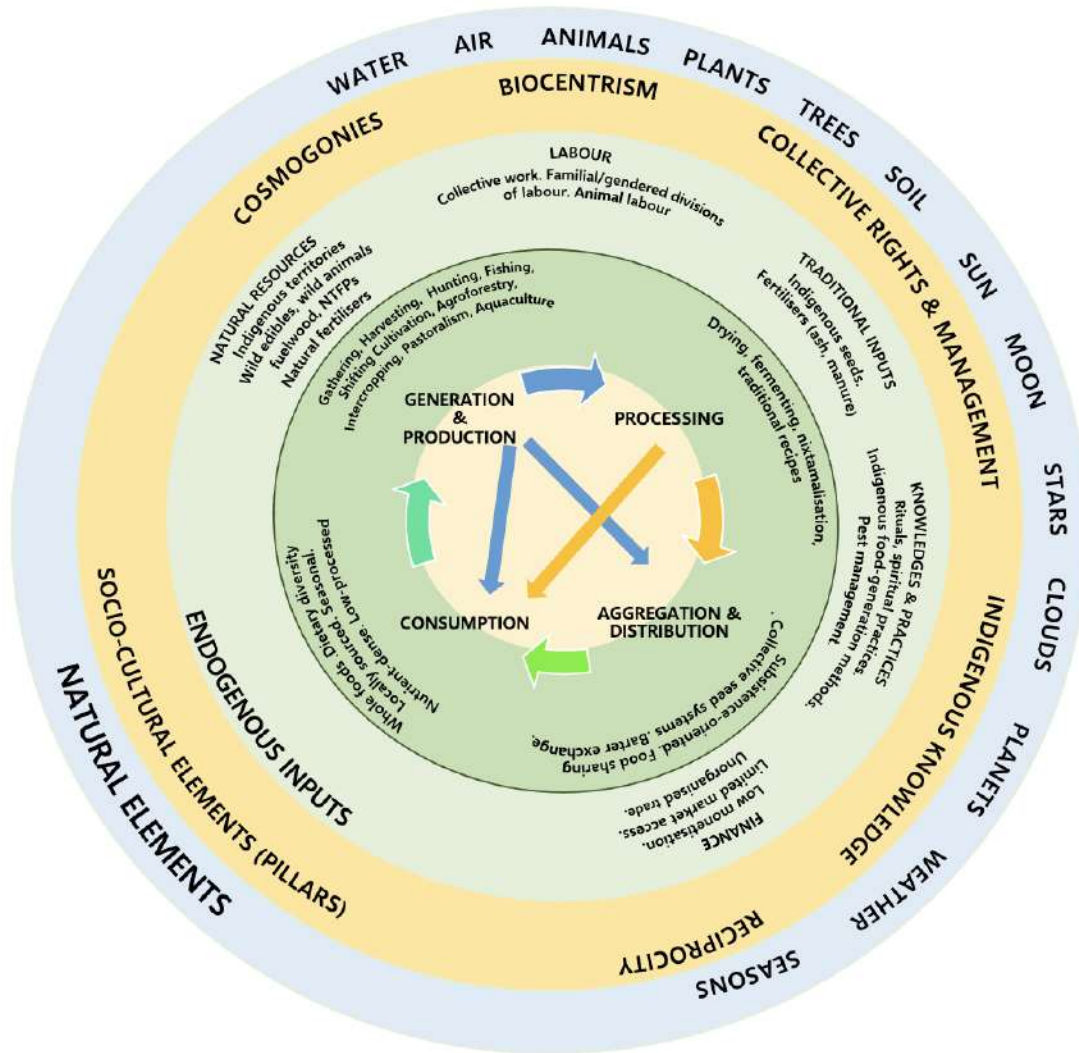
WATER AIR ANIMALS PLANTS TREES SOIL SUN MOON STARS CLOUDS PLANETS WEATHER SEASONS

NATURAL ELEMENTS

BIOCENTRISM

COLLECTIVE RIGHTS & MANAGEMENT

INDIGENOUS KNOWLEDGE

RECIPROCITY

SOCIO-CULTURAL ELEMENTS (PILLARS)

COSMOGONIES

LABOUR
Collective work. Familial/gendered divisions of labour. Animal labour

TRADITIONAL INPUTS
Indigenous seeds. Fertilisers (ash, manure)

KNOWLEDGES & PRACTICES
Rituals, spiritual practices
Indigenous food-generation methods.
Pest management methods.

FINANCE
Low monetisation.
Limited market access.
Unorganised trade.

ENDOGENOUS INPUTS

NATURAL RESOURCES
Indigenous territories
Wild edibles, wild animals
fuelwood, NTFPs
Natural fertilisers

Gathering, Harvesting, Hunting, Fishing, Shifting Cultivation, Agroforestry, Intercropping, Pastoralism, Aquaculture

Drying, fermenting, nixtamalisation, traditional recipes

Collective seed systems. Barter exchange. Subsistence-oriented. Food sharing

Whole foods. Dietary diversity. Locally sourced. Seasonal. Nutrient-dense. Low-processed

GENERATION & PRODUCTION

PROCESSING

AGGREGATION & DISTRIBUTION

CONSUMPTION